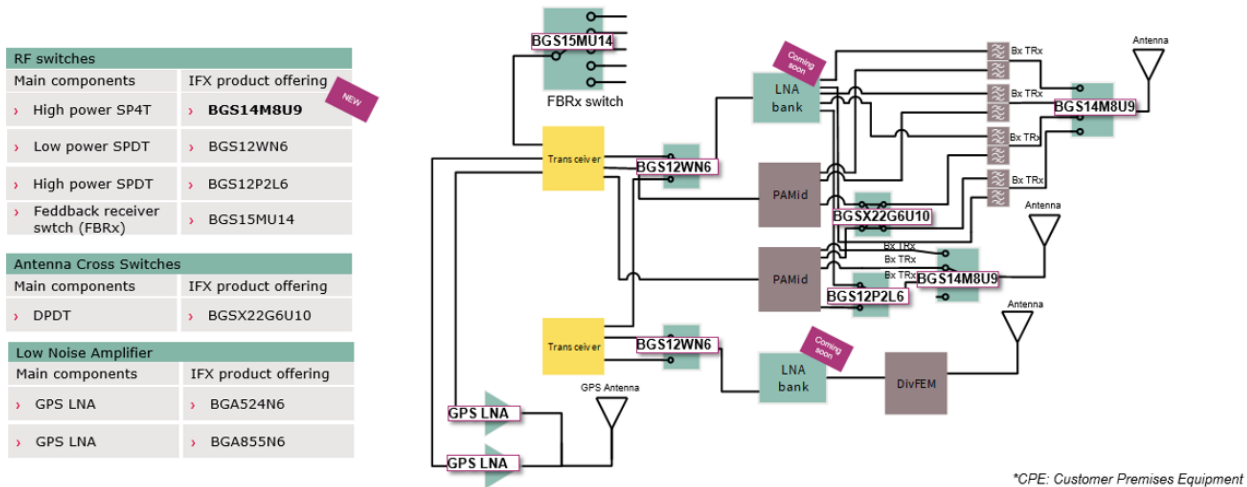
RF switches

| Main components | IFX product offering |
|---|---|
| › High power SP4T | › **BGS14M8U9** NEW |
| › Low power SPDT | › BGS12WN6 |
| › High power SPDT | › BGS12P2L6 |
| › Feddback receiver swtch (FBRx) | › BGS15MU14 |

Antenna Cross Switches

| Main components | IFX product offering |
|---|---|
| › DPDT | › BGSX22G6U10 |

Low Noise Amplifier

| Main components | IFX product offering |
|---|---|
| › GPS LNA | › BGA524N6 |
| › GPS LNA | › BGA855N6 |

BGS15MU14
FBRx switch
Coming soon
LNA bank
Bx TRx
Bx TRx
Bx TRx
Bx TRx
Antenna
BGS14M8U9
Transceiver
BGS12WN6
PAMid
BGSX22G6U10
Antenna
Bx TRx
Bx TRx
Bx TRx
BGS14M8U9
PAMid
BGS12P2L6
Antenna
Transceiver
BGS12WN6
Coming soon
LNA bank
DivFEM
GPS Antenna
GPS LNA
GPS LNA

*CPE: Customer Premises Equipment